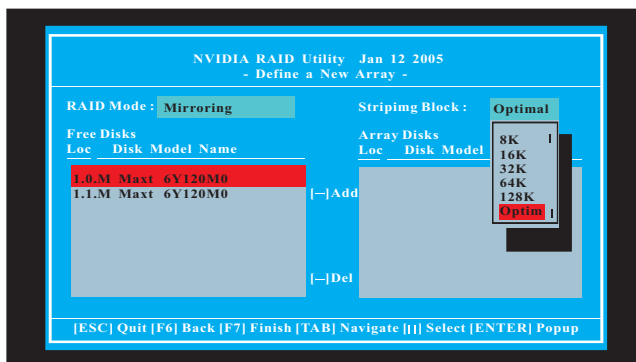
NVIDIA RAID Utility Jan 12 2005
- Define a New Array -

RAID Mode : Mirroring

Stripimg Block : Optimal

Free Disks
Loc Disk Model Name

1.0.M Maxt 6Y120M0
1.1.M Maxt 6Y120M0

[→]Add

[←]Del

Array Disks
Loc Disk Model

8K
16K
32K
64K
128K
Optim

[ESC] Quit [F6] Back [F7] Finish [TAB] Navigate [↑↓] Select [ENTER] Popup